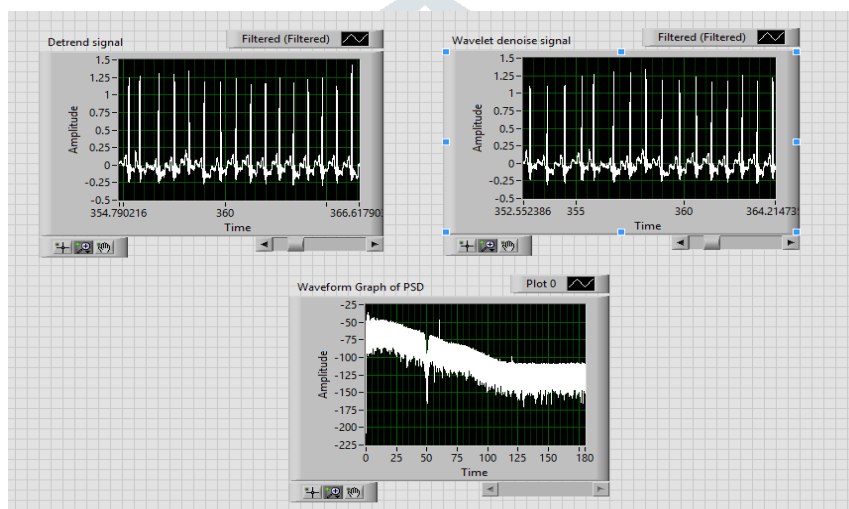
Detrend signal

Filtered (Filtered)

1.5
1.25
1
0.75
0.5
0.25
0
-0.25
-0.5

Amplitude

354.790216 360 366.61790

Time

Wavelet denoise signal

Filtered (Filtered)

1.5
1.25
1
0.75
0.5
0.25
0
-0.25
-0.5

Amplitude

352.552386 355 360 364.21473

Time

Waveform Graph of PSD

Plot 0

-25
-50
-75
-100
-125
-150
-175
-200
-225

Amplitude

0 25 50 75 100 125 150 180

Time